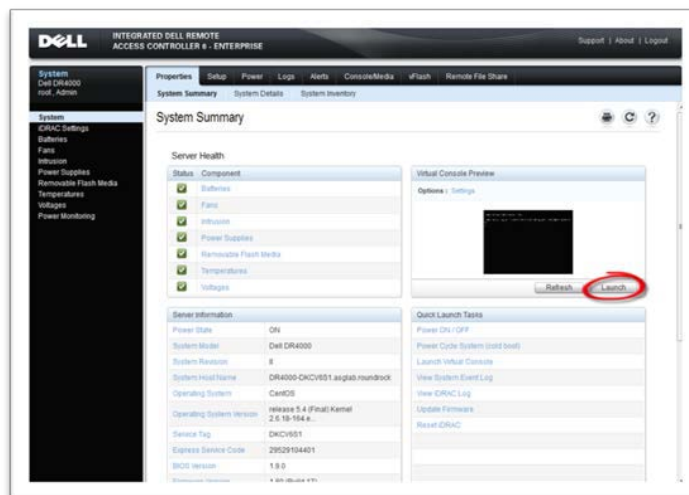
DELL INTEGRATED DELL REMOTE ACCESS CONTROLLER 6 - ENTERPRISE

Support | About | Logout

System
Dell DR4000
root, Admin

Properties Setup Power Logs Alerts Console/Media vFlash Remote File Share

System Summary System Details System Inventory

System
iDRAC Settings
Batteries
Fans
Intrusion
Power Supplies
Removable Flash Media
Temperatures
Voltages
Power Monitoring

System Summary

Server Health

| Status | Component |
|---|---|
| | Batteries |
| | Fans |
| | Intrusion |
| | Power Supplies |
| | Removable Flash Media |
| | Temperatures |
| | Voltages |

Virtual Console Preview

Options : Settings

Refresh Launch

Server Information

| | |
|---|---|
| Power State | ON |
| System Model | Dell DR4000 |
| System Revision | II |
| System Host Name | DR4000-DKCV6S1.asglab.roundrock |
| Operating System | CentOS |
| Operating System Version | release 5.4 (Final) Kernel 2.6.18-164.e... |
| Service Tag | DKCV6S1 |
| Express Service Code | 29529104401 |
| BIOS Version | 1.9.0 |
| Firmware Version | 1.80 (Build 17) |

Quick Launch Tasks

Power ON / OFF
Power Cycle System (cold boot)
Launch Virtual Console
View System Event Log
View iDRAC Log
Update Firmware
Reset iDRAC